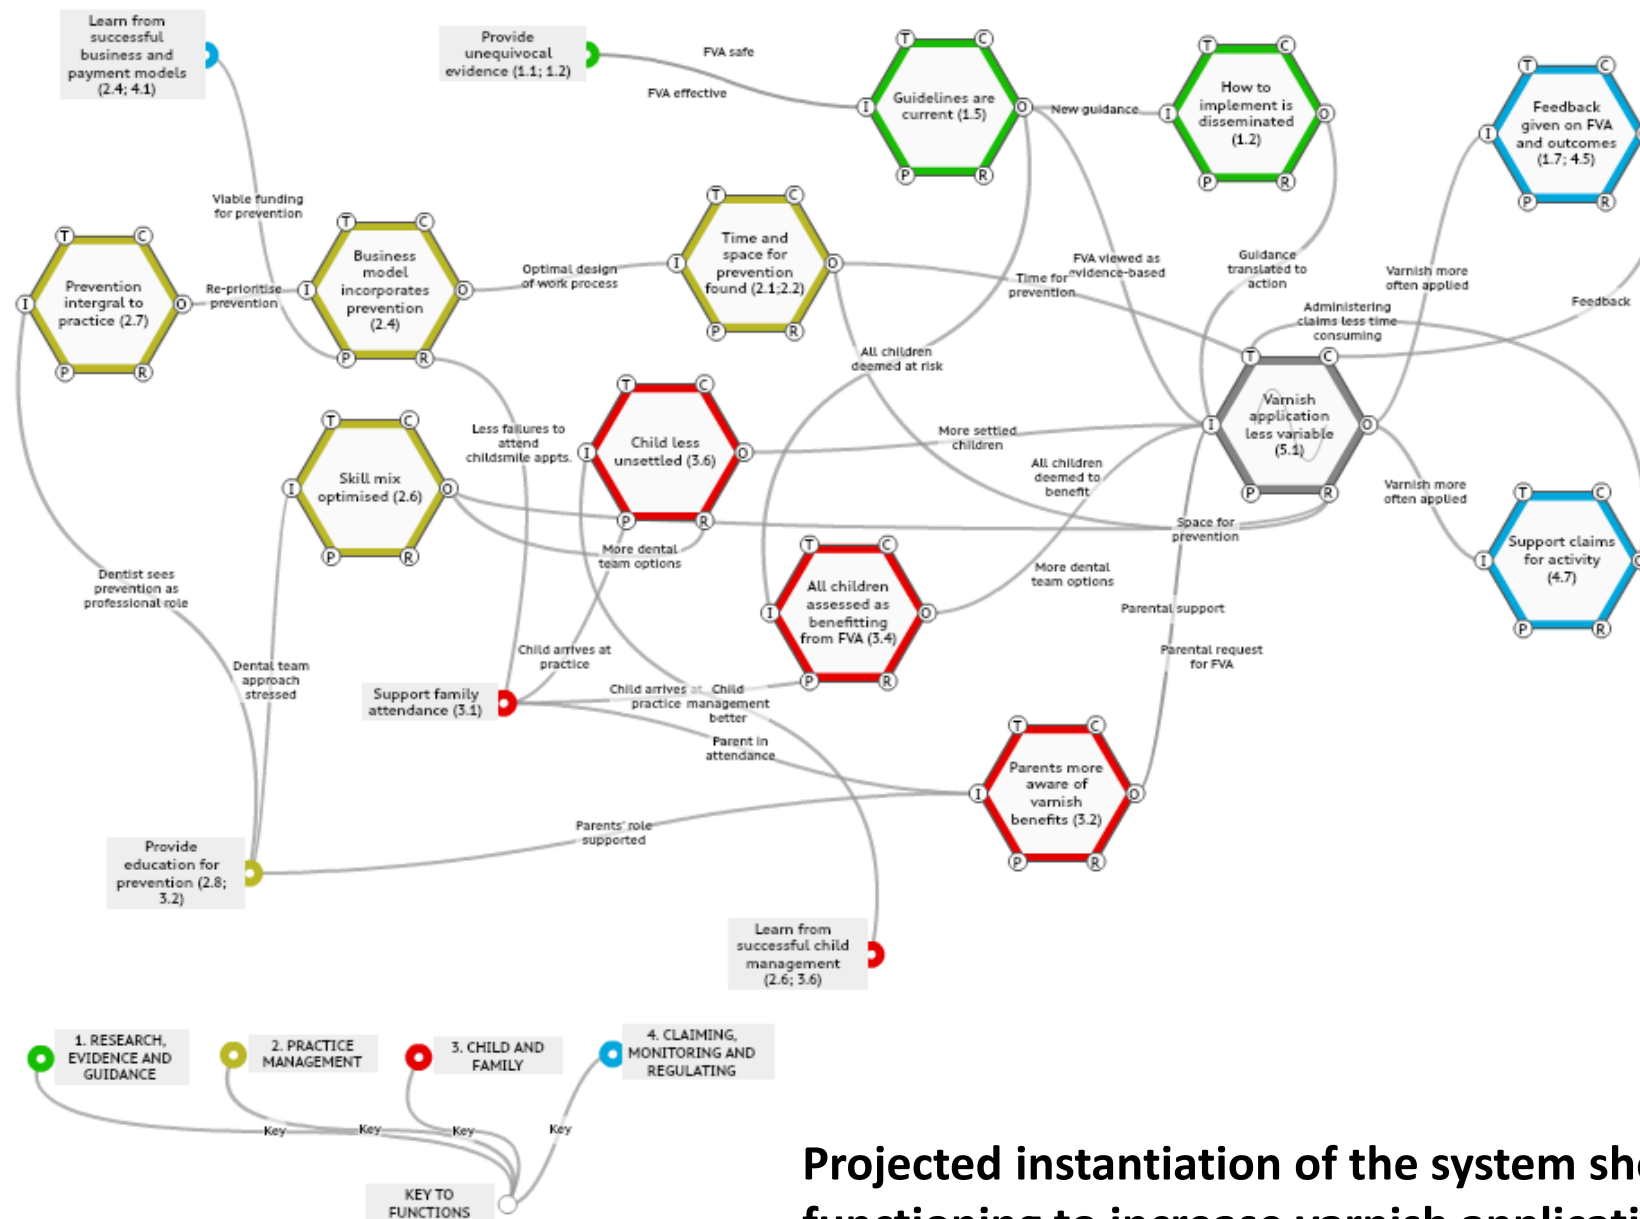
Learn from successful business and payment models (2.4; 4.1)

Provide unequivocal evidence (1.1; 1.2)

FVA safe

FVA effective

Guidelines are current (1.5)

New guidance

How to implement is disseminated (1.2)

Feedback given on FVA and outcomes (1.7; 4.5)

Viable funding for prevention

Prevention intergral to practice (2.7)

Re-prioritise prevention

Business model incorporates prevention (2.4)

Optimal design of work process

Time and space for prevention found (2.1;2.2)

Time for prevention

FVA viewed as evidence-based

Guidance translated to action

Varnish more often applied

Administering claims less time consuming

Feedback

All children deemed at risk

Varnish application less variable (5.1)

Less failures to attend childsmile appts.

Child less unsettled (3.6)

More settled children

Skill mix optimised (2.6)

All children deemed to benefit

Varnish more often applied

Support claims for activity (4.7)

Space for prevention

More dental team options

Dentist sees prevention as professional role

All children assessed as benefitting from FVA (3.4)

More dental team options

Parental support

Dental team approach stressed

Child arrives at practice

Support family attendance (3.1)

Child arrives at practice

Child management better

Parental request for FVA

Parent in attendance

Parents more aware of varnish benefits (3.2)

Parents' role supported

Provide education for prevention (2.8; 3.2)

Learn from successful child management (2.6; 3.6)

1. RESEARCH, EVIDENCE AND GUIDANCE

2. PRACTICE MANAGEMENT

3. CHILD AND FAMILY

4. CLAIMING, MONITORING AND REGULATING

Key

Key

Key

Key

KEY TO FUNCTIONS

Projected instantiation of the system sh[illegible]